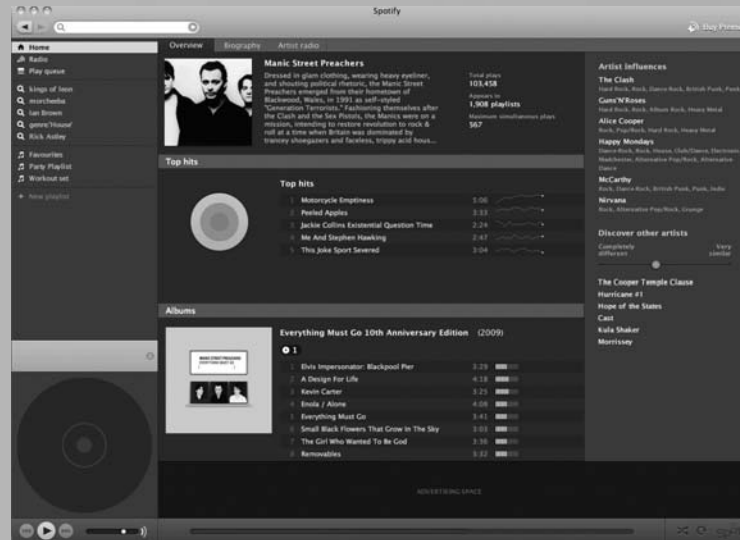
Spotify

Buy Premium

Home
Radio
Play queue

kings of leon
morcheeba
Ian Brown
genre:"House"
Rick Astley

Favourites
Party Playlist
Workout set

+ New playlist

Overview Biography Artist radio

Manic Street Preachers

Dressed in glam clothing, wearing heavy eyeliner, and shouting political rhetoric, the Manic Street Preachers emerged from their hometown of Blackwood, Wales, in 1991 as self-styled "Generation Terrorists." Fashioning themselves after the Clash and the Sex Pistols, the Manics were on a mission, intending to restore revolution to rock & roll at a time when Britain was dominated by trancey shoegazers and faceless, trippy acid hous...

Total plays
103,458
Appears in
1,908 playlists
Maximum simultaneous plays
567

Top hits

Top hits

| | | |
|---|---|---|
| 1 | Motorcycle Emptiness | 5:06 |
| 2 | Peeled Apples | 3:33 |
| 3 | Jackie Collins Existential Question Time | 2:24 |
| 4 | Me And Stephen Hawking | 2:47 |
| 5 | This Joke Sport Severed | 2:04 |

Albums

Everything Must Go 10th Anniversary Edition (2009)

1

| | | |
|---|---|---|
| 1 | Elvis Impersonator: Blackpool Pier | 3:29 |
| 2 | A Design For Life | 4:18 |
| 3 | Kevin Carter | 3:25 |
| 4 | Enola / Alone | 4:08 |
| 5 | Everything Must Go | 3:41 |
| 6 | Small Black Flowers That Grow In The Sky | 3:03 |
| 7 | The Girl Who Wanted To Be God | 3:36 |
| 8 | Removables | 3:32 |

ADVERTISING SPACE

Artist influences

The Clash
Hard Rock, Rock, Dance Rock, British Punk, Punk
Guns'N'Roses
Hard Rock, Rock, Album Rock, Heavy Metal
Alice Cooper
Rock, Pop/Rock, Hard Rock, Heavy Metal
Happy Mondays
Dance-Rock, Rock, House, Club/Dance, Electronic, Madchester, Alternative Pop/Rock, Alternative Dance
McCarthy
Rock, Dance Rock, British Punk, Punk, Indie
Nirvana
Rock, Alternative Pop/Rock, Grunge

Discover other artists

Completely different
Very similar

The Cooper Temple Clause
Hurricane #1
Hope of the States
Cast
Kula Shaker
Morrissey